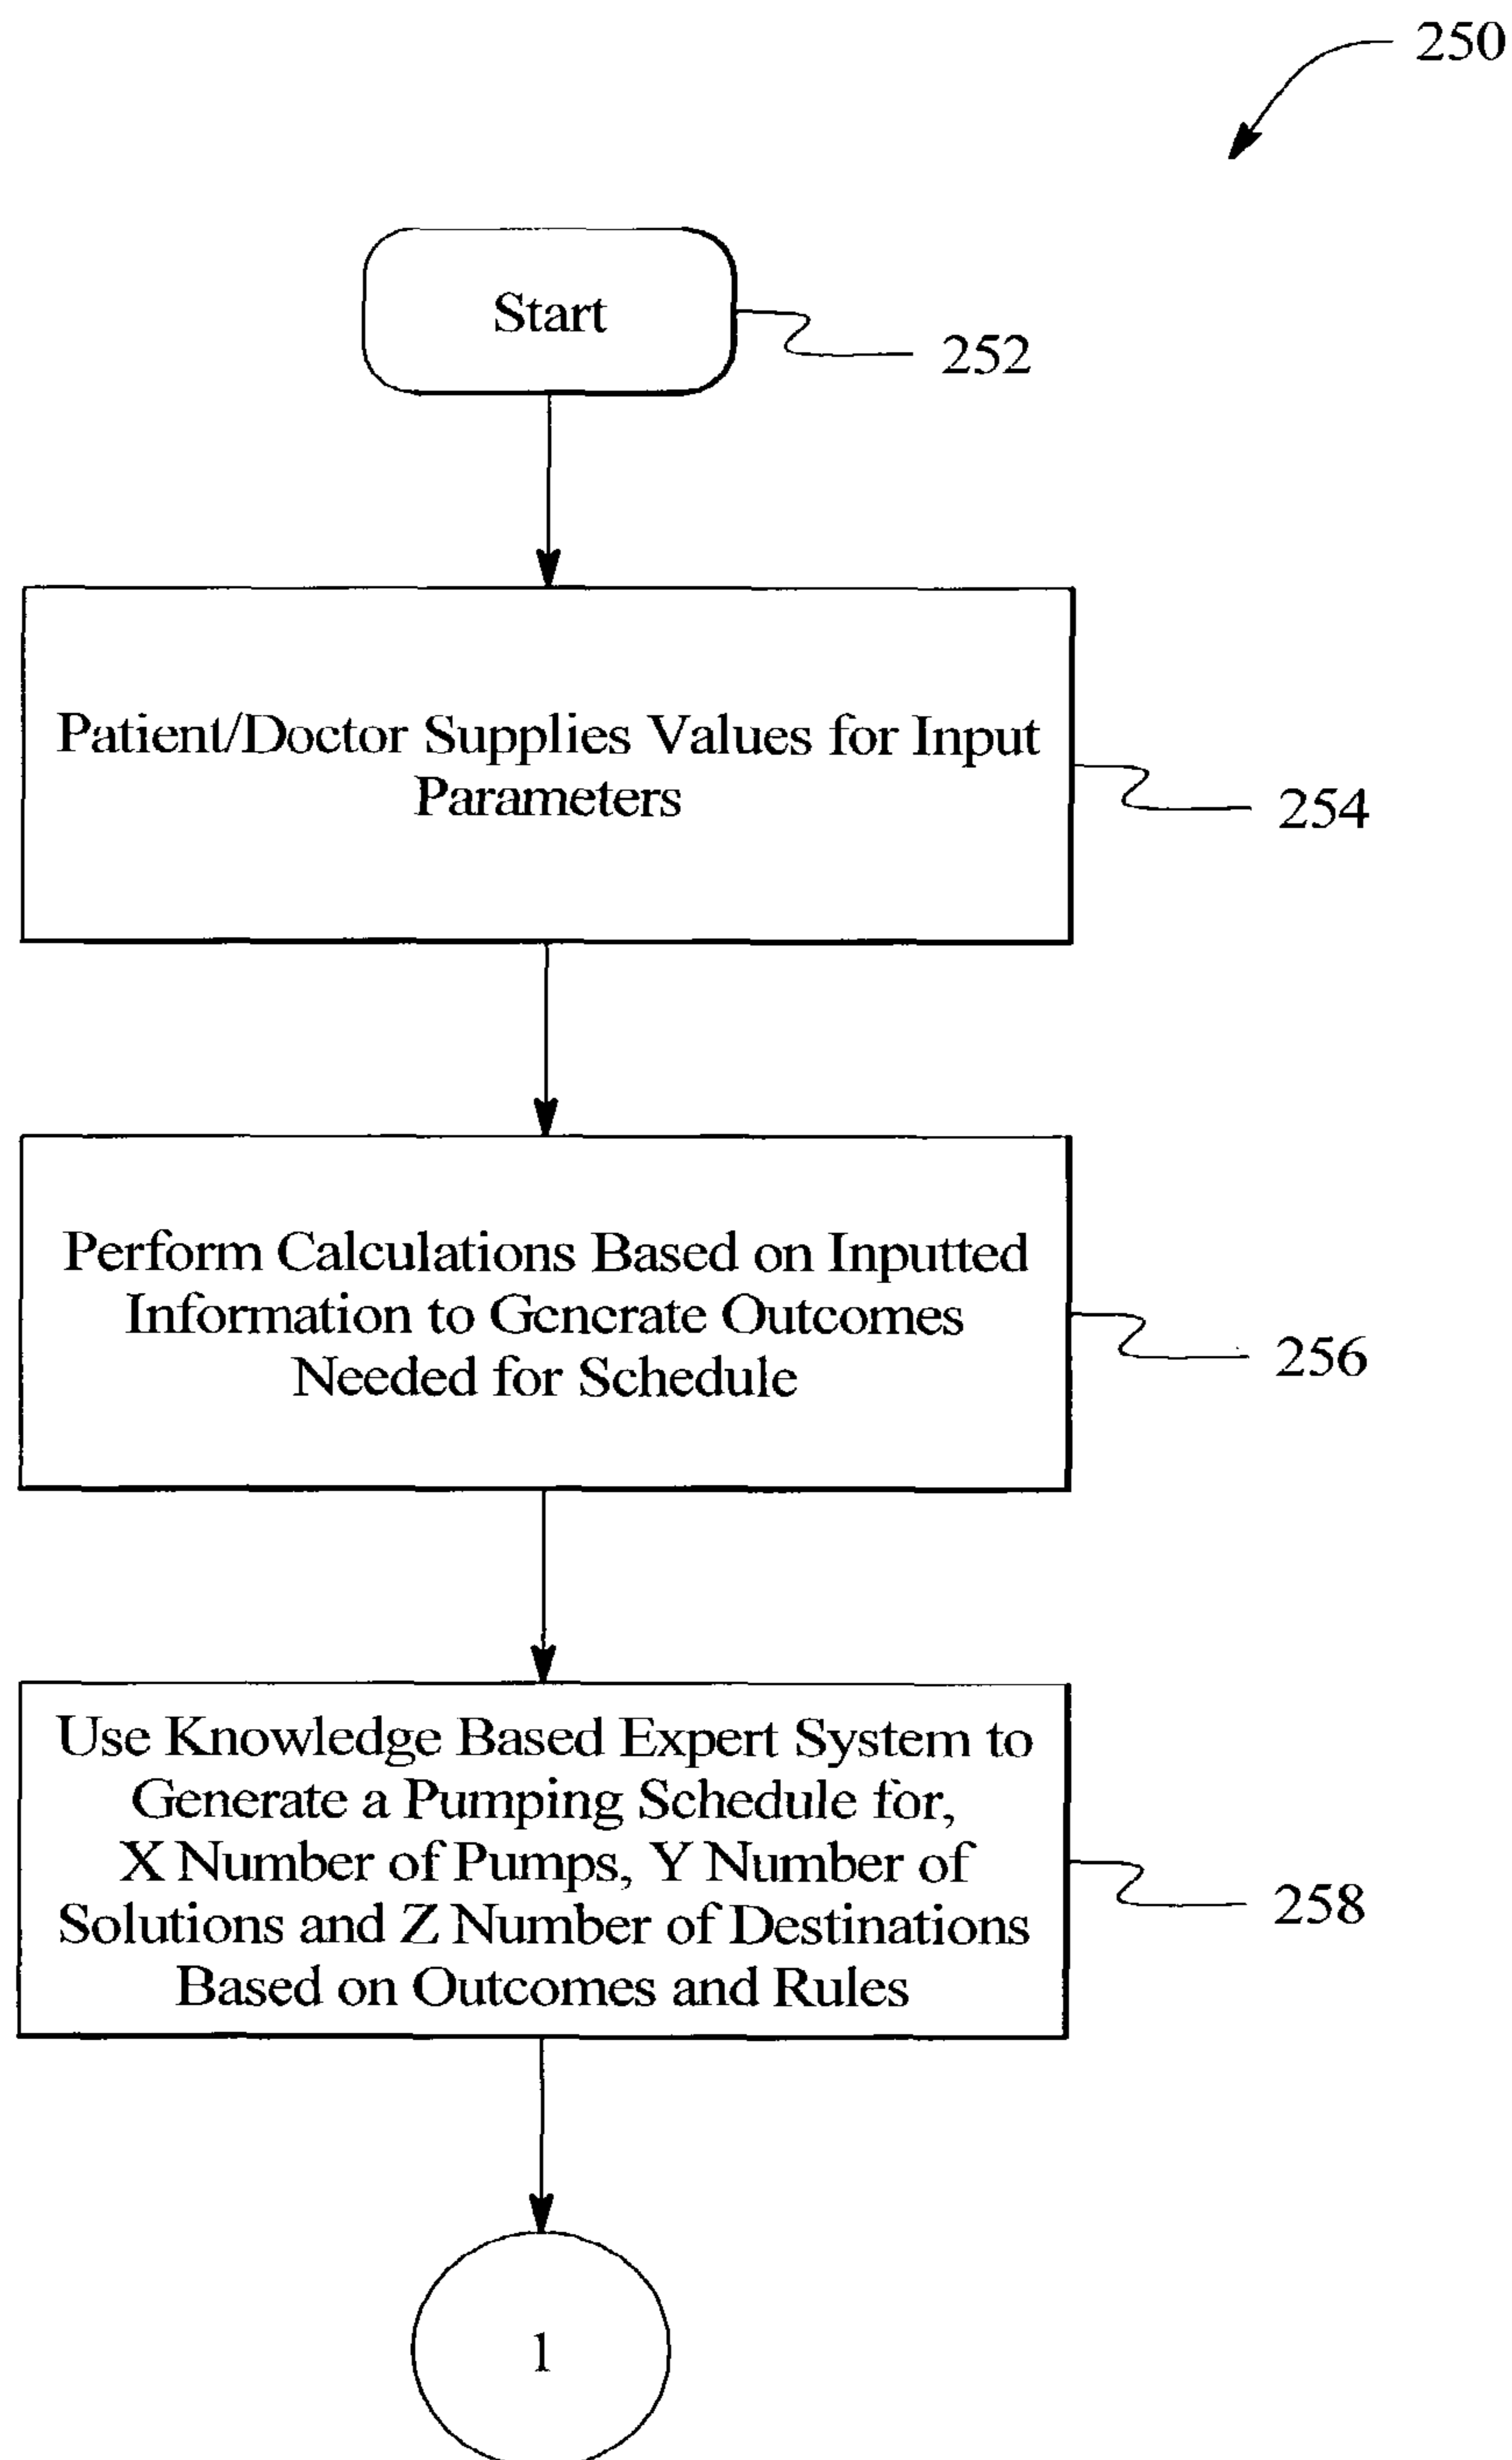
250

Start

252

Patient/Doctor Supplies Values for Input Parameters

254

Perform Calculations Based on Inputted Information to Generate Outcomes Needed for Schedule

256

Use Knowledge Based Expert System to Generate a Pumping Schedule for, X Number of Pumps, Y Number of Solutions and Z Number of Destinations Based on Outcomes and Rules

258

1